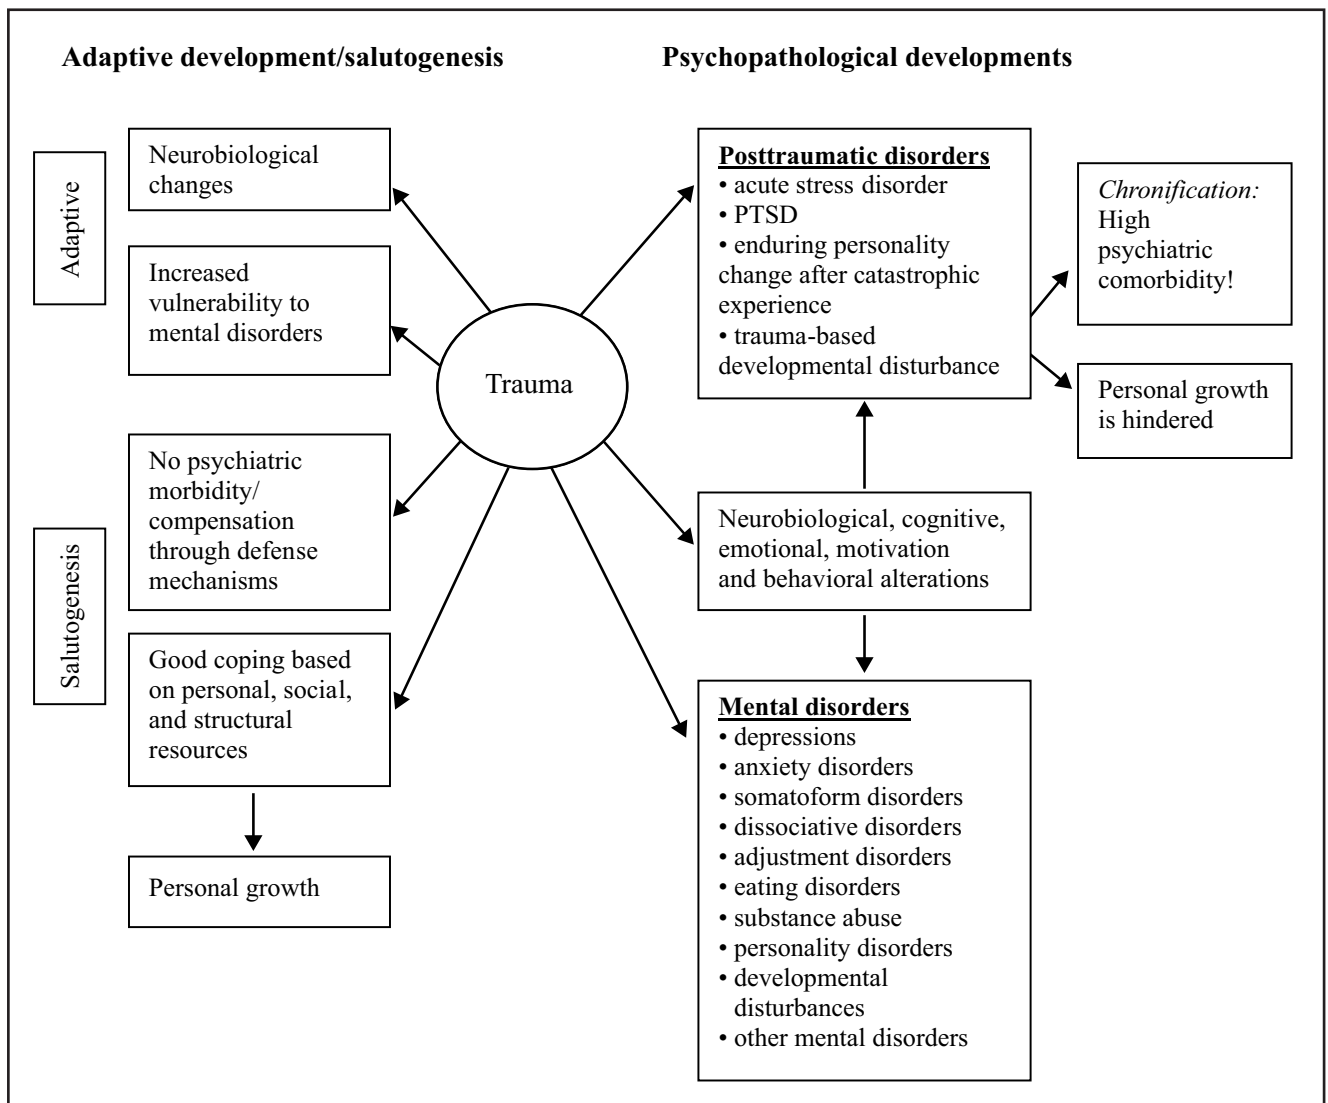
Adaptive development/salutogenesis

Psychopathological developments

Adaptive

Neurobiological changes

Increased vulnerability to mental disorders

Salutogenesis

No psychiatric morbidity/ compensation through defense mechanisms

Good coping based on personal, social, and structural resources

Personal growth

Trauma

**Posttraumatic disorders**
• acute stress disorder
• PTSD
• enduring personality change after catastrophic experience
• trauma-based developmental disturbance

*Chronification:* High psychiatric comorbidity!

Personal growth is hindered

Neurobiological, cognitive, emotional, motivation and behavioral alterations

**Mental disorders**
• depressions
• anxiety disorders
• somatoform disorders
• dissociative disorders
• adjustment disorders
• eating disorders
• substance abuse
• personality disorders
• developmental disturbances
• other mental disorders